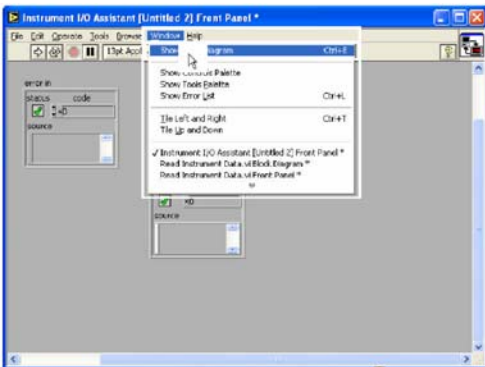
Instrument I/O Assistant [Untitled 2] Front Panel *

File Edit Operate Tools Browse Window Help

13pt Appl

Show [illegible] Diagram Ctrl+E

Show Controls Palette
Show Tools Palette
Show Error List Ctrl+L

Tile Left and Right Ctrl+T
Tile Up and Down

✓ Instrument I/O Assistant [Untitled 2] Front Panel *
Read Instrument Data.vi Block Diagram *
Read Instrument Data.vi Front Panel *

error in
status code
✓ 0
source

✓ 0
source